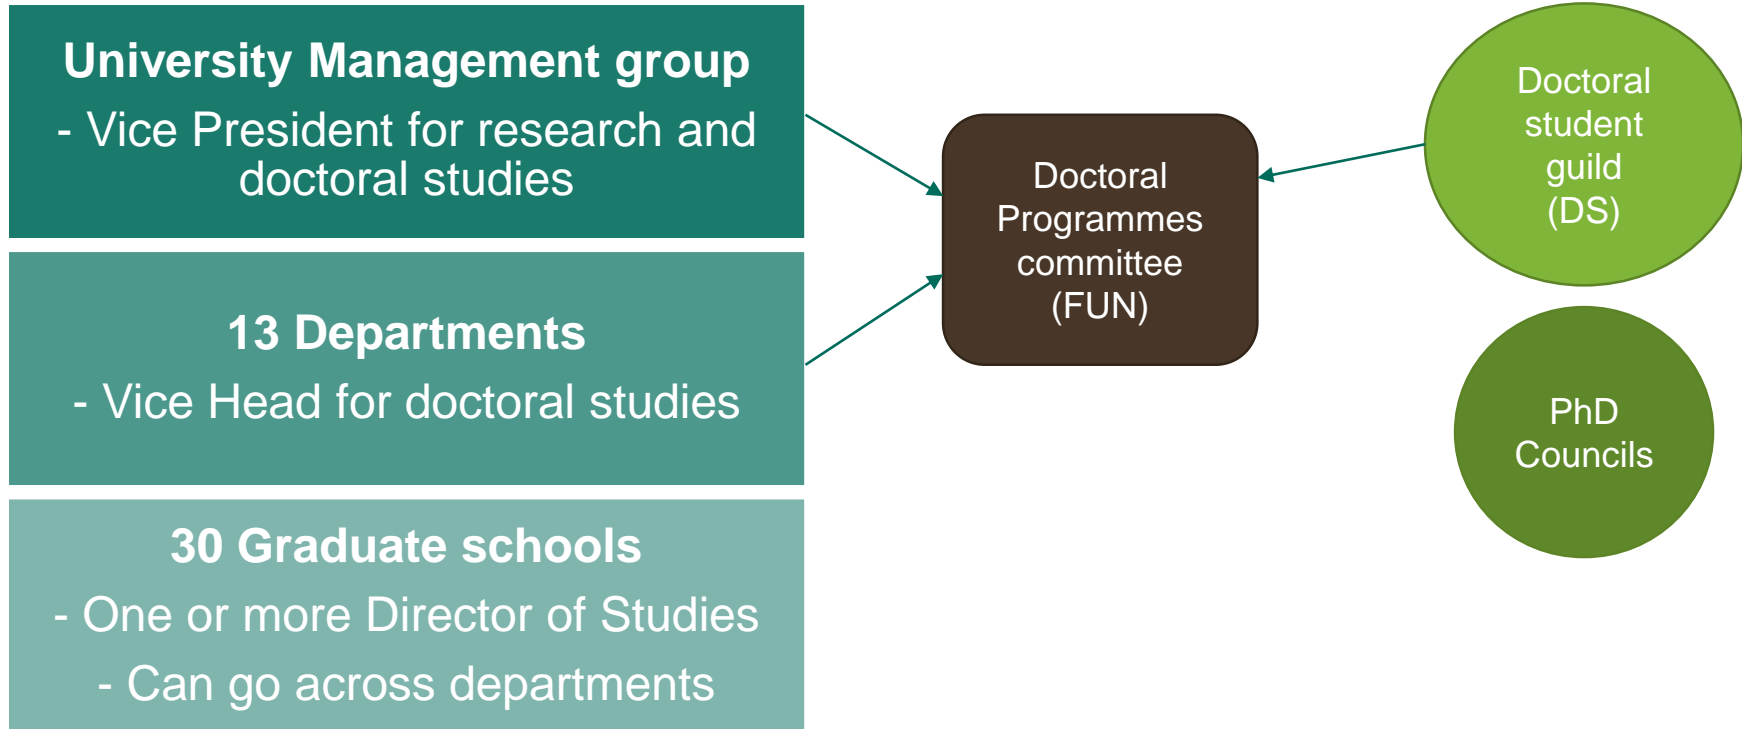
University Management group
- Vice President for research and doctoral studies

13 Departments
- Vice Head for doctoral studies

30 Graduate schools
- One or more Director of Studies
- Can go across departments

Doctoral Programmes committee (FUN)

Doctoral student guild (DS)

PhD Councils